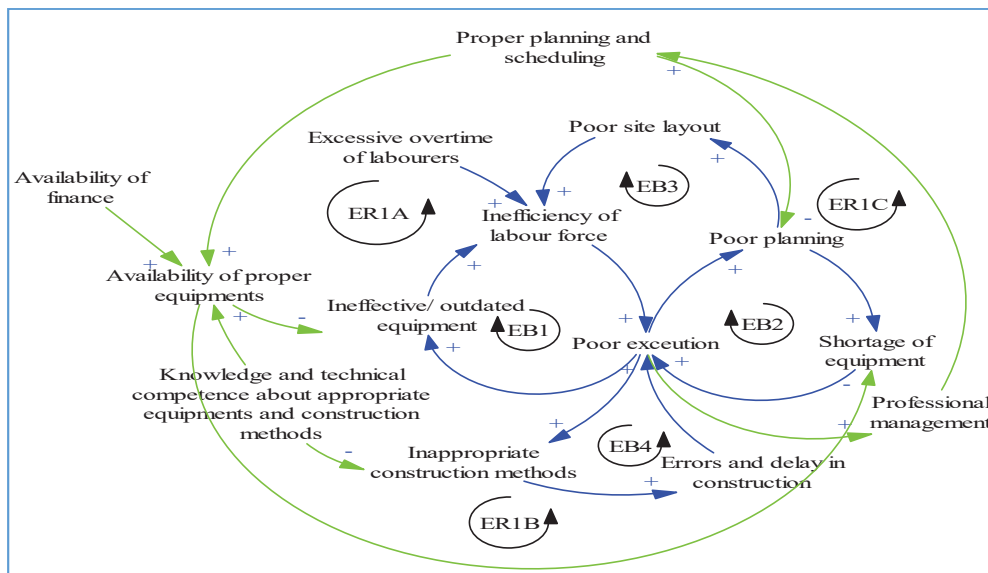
Proper planning and scheduling

+

Poor site layout

Excessive overtime of labourers

+

+

EB3

+

Availability of finance

ER1A

Inefficiency of labour force

-

ER1C

+

Poor planning

Availability of proper equipments

+

+

+

+

-

Ineffective/ outdated equipment

EB1

+

EB2

+

Shortage of equipment

+

Poor execution

+

+

Knowledge and technical competence about appropriate equipments and construction methods

-

Professional management

+

+

-

Inappropriate construction methods

EB4

Errors and delay in construction

+

ER1B